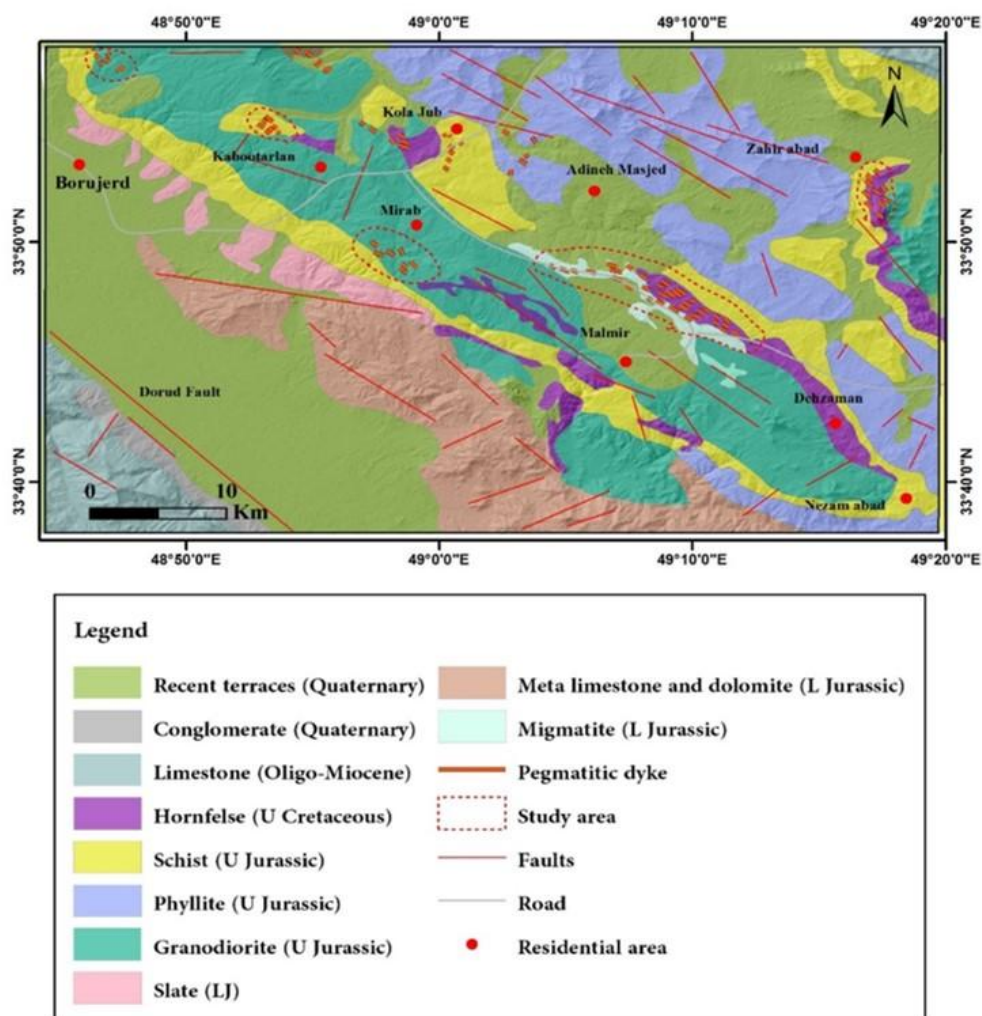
48°50'0"E
49°0'0"E
49°10'0"E
49°20'0"E

N

Kola Jub
Kaboutarlan
Borujerd
Adineh Masjed
Zahir abad
Mirab
Malmir
Dorud Fault
Dehzaman
Nezam abad

0 10 Km

33°50'0"N
33°40'0"N
33°50'0"N
33°40'0"N

48°50'0"E
49°0'0"E
49°10'0"E
49°20'0"E

Legend

Recent terraces (Quaternary)
Conglomerate (Quaternary)
Limestone (Oligo-Miocene)
Hornfelse (U Cretaceous)
Schist (U Jurassic)
Phyllite (U Jurassic)
Granodiorite (U Jurassic)
Slate (LJ)
Meta limestone and dolomite (L Jurassic)
Migmatite (L Jurassic)
Pegmatitic dyke
Study area
Faults
Road
Residential area